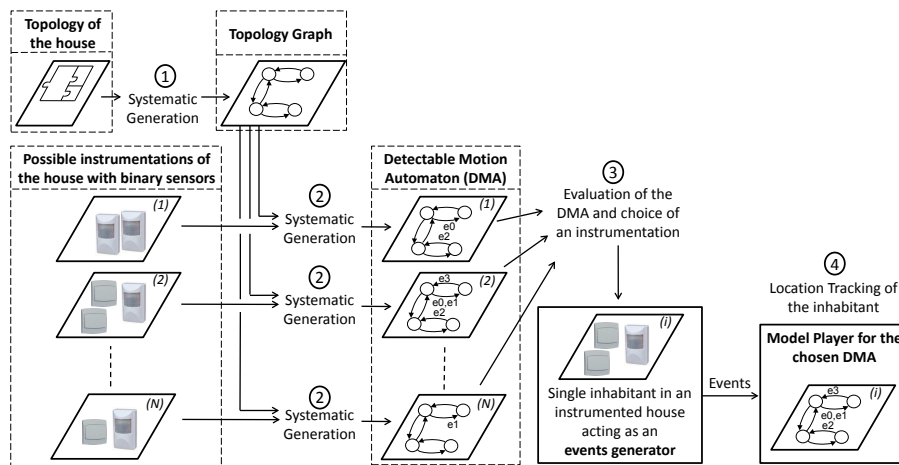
Topology of the house

1
Systematic Generation

Topology Graph

Possible instrumentations of the house with binary sensors

(1)

(2)

(N)

2
Systematic Generation

2
Systematic Generation

2
Systematic Generation

Detectable Motion Automaton (DMA)

(1)
e0
e2

(2)
e3
e0,e1
e2

(N)
e1

3
Evaluation of the DMA and choice of an instrumentation

(i)
Single inhabitant in an instrumented house acting as an **events generator**

Events

4
Location Tracking of the inhabitant

Model Player for the chosen DMA

(i)
e3
e0,e1
e2